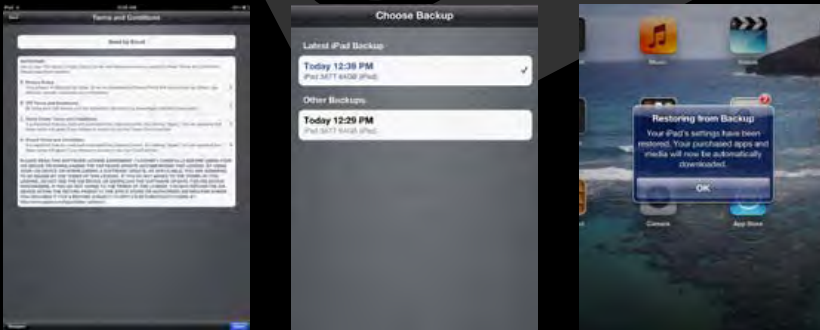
Terms and Conditions

Send by Email

Choose Backup

Latest iPad Backup

Today 12:36 PM

iPad 5877 64GB (iPad)

Other Backups

Today 12:29 PM

iPad 5877 64GB (iPad)

Music

Videos

Restoring from Backup

Your iPad's settings have been restored. Your purchased apps and media will now be automatically downloaded.

OK

Camera

App Store